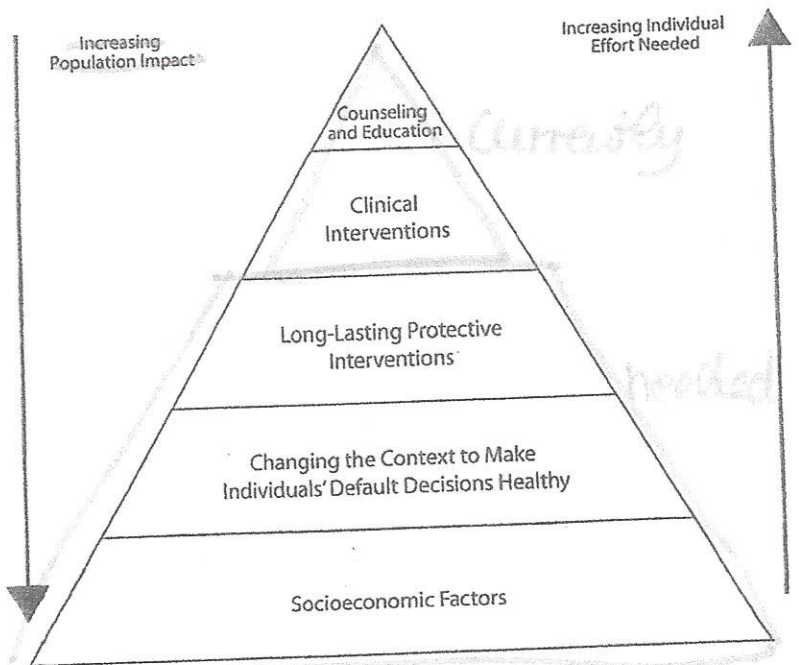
Increasing Population Impact

Increasing Individual Effort Needed

Counseling and Education

Currently

Clinical Interventions

Long-Lasting Protective Interventions

Needed

Changing the Context to Make Individuals' Default Decisions Healthy

Socioeconomic Factors